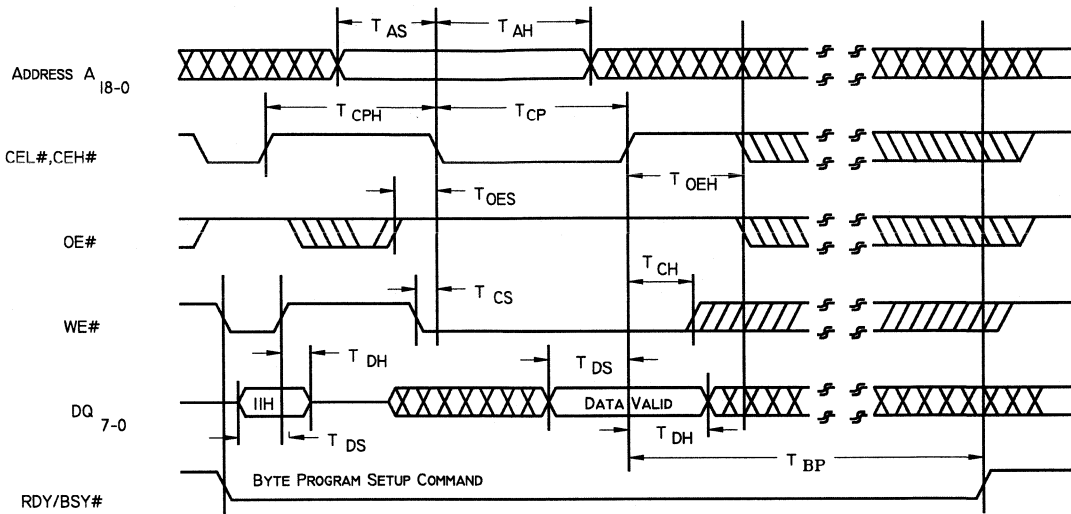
$T_{AS}$ $T_{AH}$

ADDRESS $A_{18-0}$

$T_{CPH}$ $T_{CP}$

CEL#,CEH#

$T_{OES}$ $T_{OEH}$

OE#

$T_{CH}$

$T_{CS}$

WE#

$T_{DH}$ $T_{DS}$

DQ $_{7-0}$

11H

DATA VALID

$T_{DS}$ $T_{DH}$

$T_{BP}$

BYTE PROGRAM SETUP COMMAND

RDY/BSY#